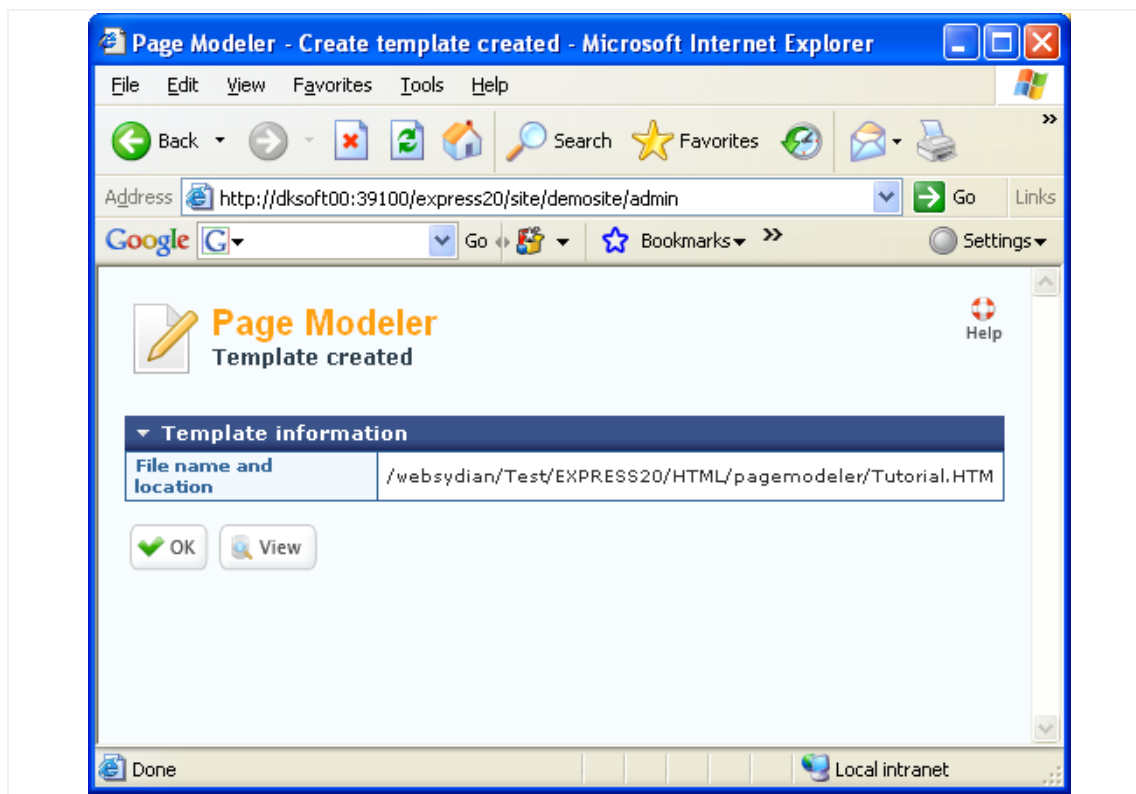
Page Modeler - Create template created - Microsoft Internet Explorer

File Edit View Favorites Tools Help

Back Search Favorites

Address http://dksoft00:39100/express20/site/demosite/admin Go Links

Google G Go Bookmarks Settings

Page Modeler
Template created

Help

Template information

| File name and location | /websydian/Test/EXPRESS20/HTML/pagemodeler/Tutorial.HTM |
|---|---|

OK View

Done Local intranet